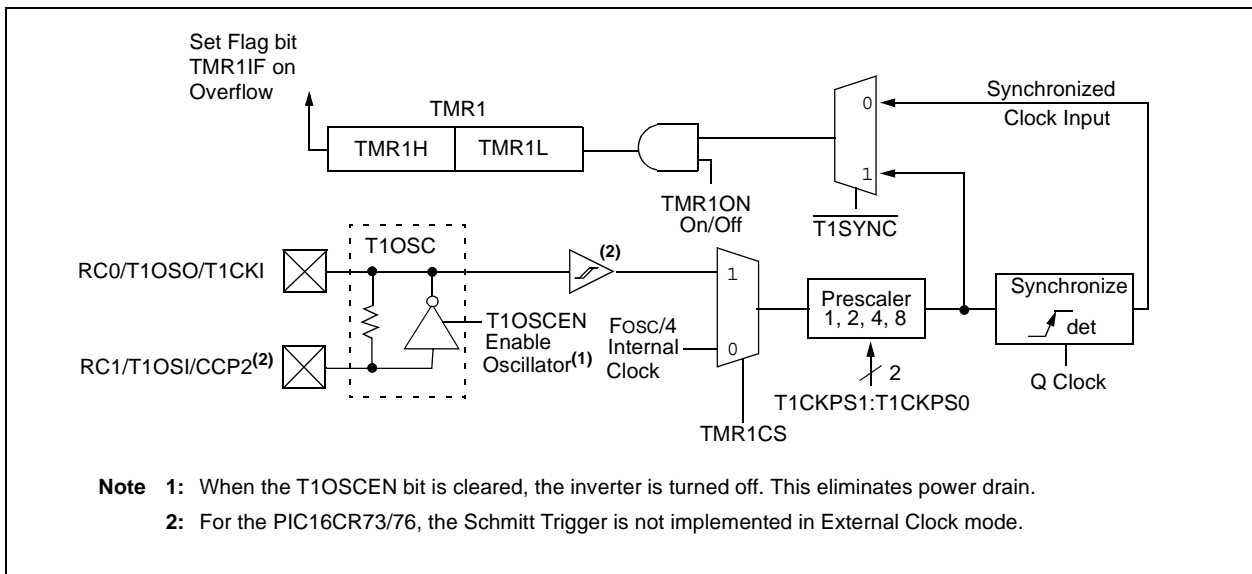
Set Flag bit TMR1IF on Overflow

TMR1

TMR1H

TMR1L

TMR1ON On/Off

0

1

Synchronized Clock Input

$\overline{T1SYNC}$

T1OSC

RC0/T1OSO/T1CKI

RC1/T1OSI/CCP2$^{(2)}$

T1OSCEN Enable Oscillator$^{(1)}$

$^{(2)}$

1

0

FOSC/4 Internal Clock

TMR1CS

Prescaler 1, 2, 4, 8

2

T1CKPS1:T1CKPS0

Synchronize

det

Q Clock

Note 1: When the T1OSCEN bit is cleared, the inverter is turned off. This eliminates power drain.

2: For the PIC16CR73/76, the Schmitt Trigger is not implemented in External Clock mode.